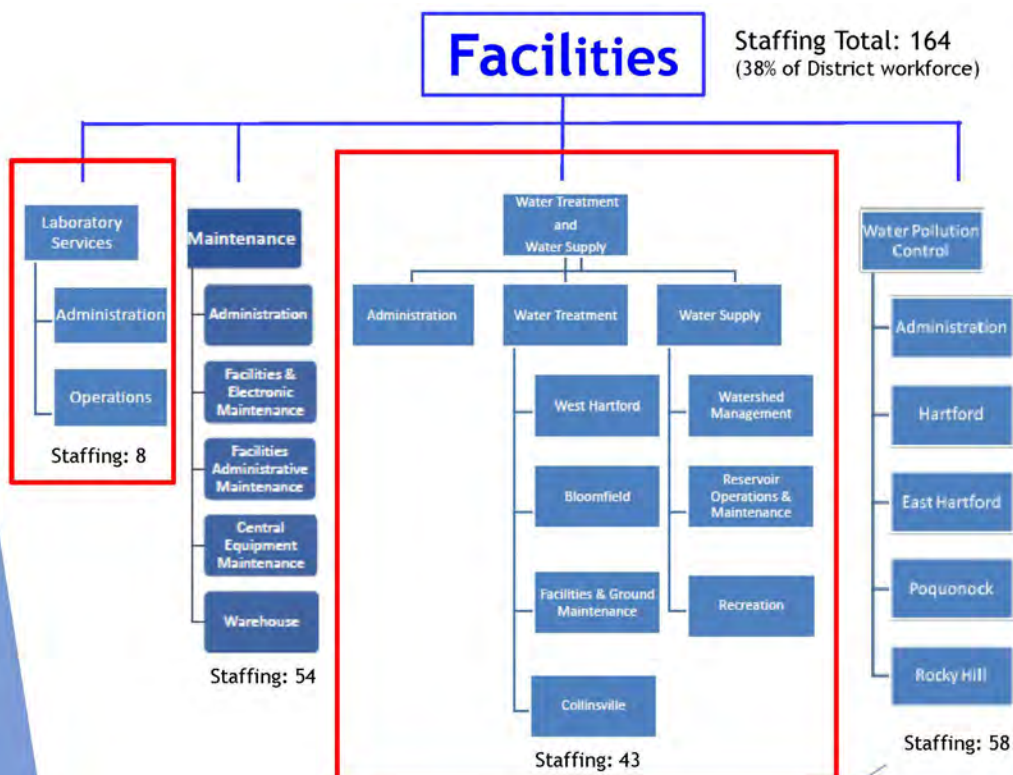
Facilities

Staffing Total: 164
(38% of District workforce)

Laboratory Services

Administration

Operations

Staffing: 8

Maintenance

Administration

Facilities & Electronic Maintenance

Facilities Administrative Maintenance

Central Equipment Maintenance

Warehouse

Staffing: 54

Water Treatment and Water Supply

Administration

Water Treatment

Water Supply

West Hartford

Bloomfield

Facilities & Ground Maintenance

Collinsville

Watershed Management

Reservoir Operations & Maintenance

Recreation

Staffing: 43

Water Pollution Control

Administration

Hartford

East Hartford

Poquonock

Rocky Hill

Staffing: 58